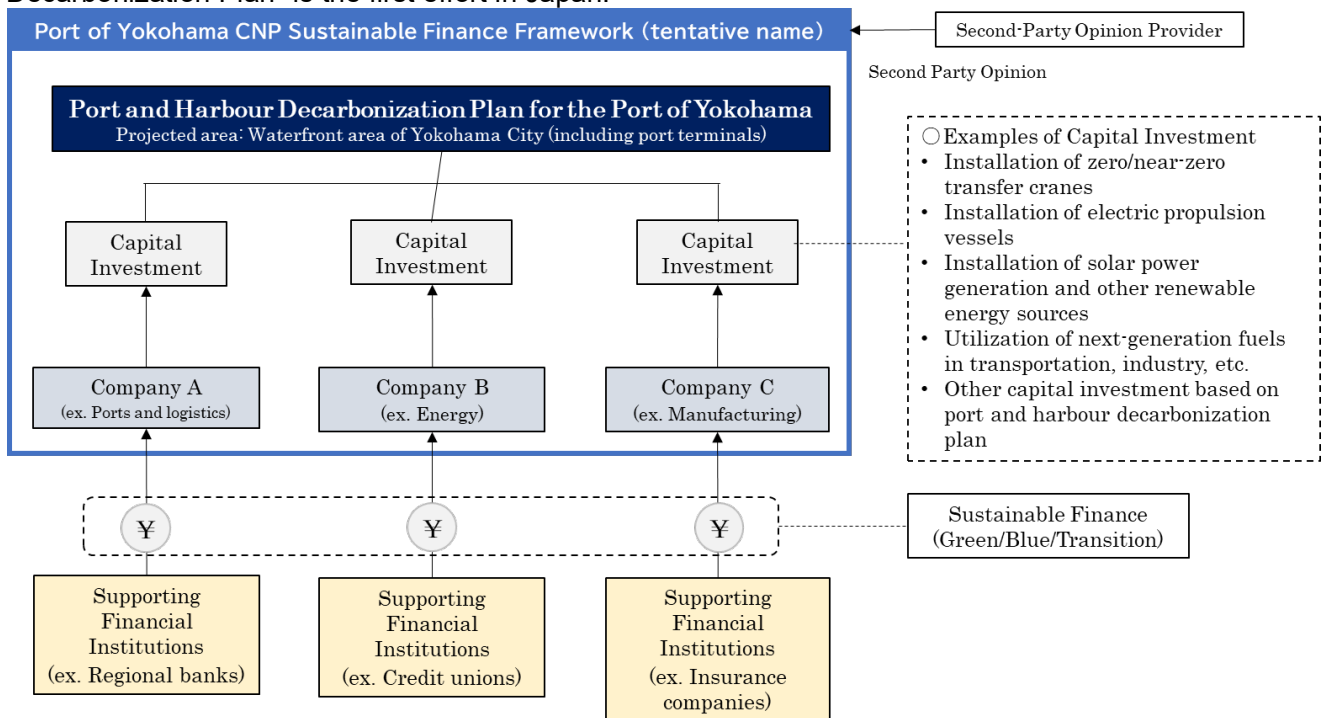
Decarbonization Plan" is the first effort in Japan.

Port of Yokohama CNP Sustainable Finance Framework (tentative name)

Second-Party Opinion Provider

Second Party Opinion

Port and Harbour Decarbonization Plan for the Port of Yokohama
Projected area: Waterfront area of Yokohama City (including port terminals)

○Examples of Capital Investment
• Installation of zero/near-zero transfer cranes
• Installation of electric propulsion vessels
• Installation of solar power generation and other renewable energy sources
• Utilization of next-generation fuels in transportation, industry, etc.
• Other capital investment based on port and harbour decarbonization plan

Capital Investment

Capital Investment

Capital Investment

Company A
(ex. Ports and logistics)

Company B
(ex. Energy)

Company C
(ex. Manufacturing)

¥

¥

¥

Sustainable Finance
(Green/Blue/Transition)

Supporting Financial Institutions
(ex. Regional banks)

Supporting Financial Institutions
(ex. Credit unions)

Supporting Financial Institutions
(ex. Insurance companies)